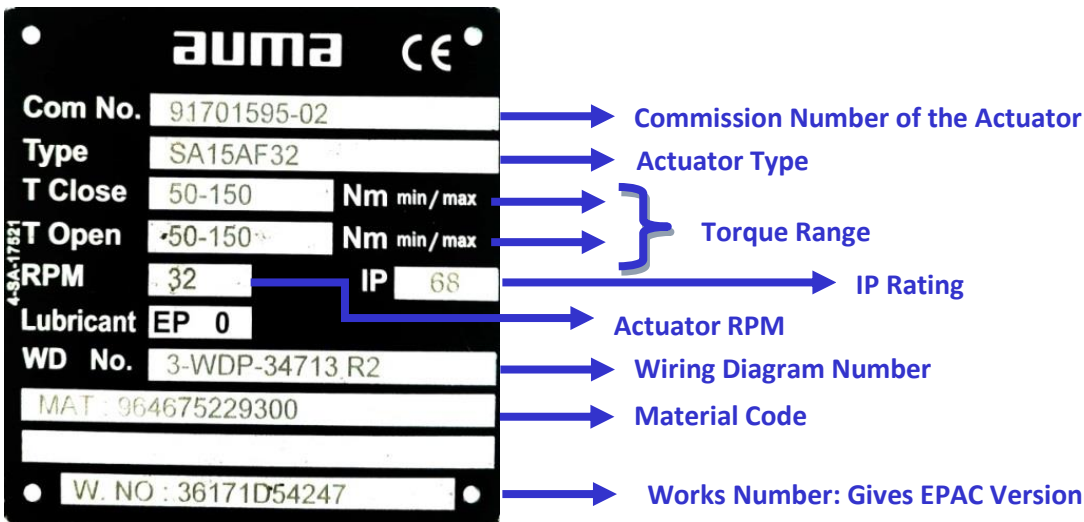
auma CE

Com No. 91701595-02
Type SA15AF32
T Close 50-150 Nm min/max
T Open 50-150 Nm min/max
RPM 32 IP 68
Lubricant EP 0
WD No. 3-WDP-34713 R2
MAT : 964675229300
W. NO : 36171D54247

4-SA-17521

Commission Number of the Actuator
Actuator Type
Torque Range
IP Rating
Actuator RPM
Wiring Diagram Number
Material Code
Works Number: Gives EPAC Version